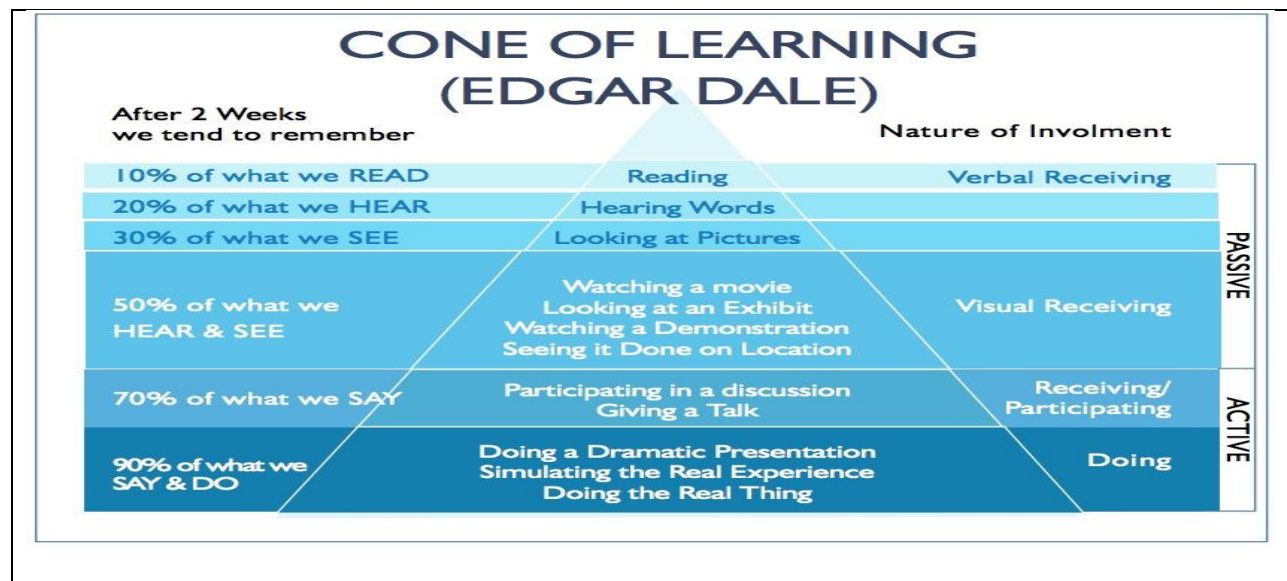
CONE OF LEARNING
(EDGAR DALE)

After 2 Weeks
we tend to remember

Nature of Involment

| After 2 Weeks we tend to remember | | Nature of Involment |
|---|---|---|
| 10% of what we READ | Reading | Verbal Receiving |
| 20% of what we HEAR | Hearing Words | |
| 30% of what we SEE | Looking at Pictures | |
| 50% of what we HEAR & SEE | Watching a movie<br>Looking at an Exhibit<br>Watching a Demonstration<br>Seeing it Done on Location | Visual Receiving |
| 70% of what we SAY | Participating in a discussion<br>Giving a Talk | Receiving/<br>Participating |
| 90% of what we SAY & DO | Doing a Dramatic Presentation<br>Simulating the Real Experience<br>Doing the Real Thing | Doing |

PASSIVE

ACTIVE